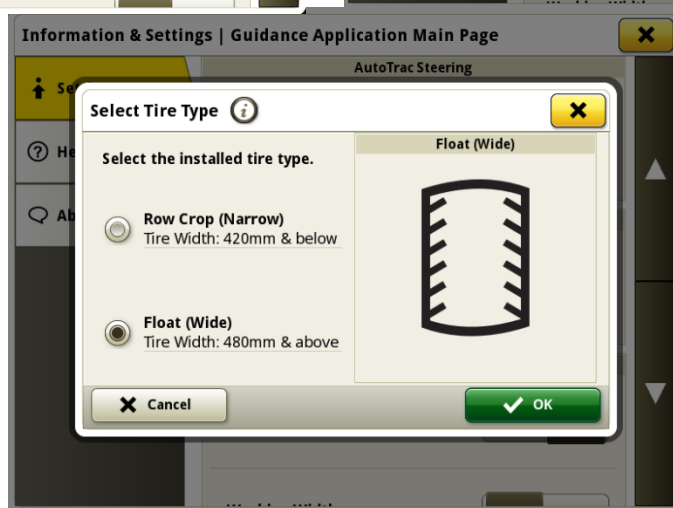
Information & Settings | Guidance Application Main Page

AutoTrac Steering

Se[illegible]

He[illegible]

Ab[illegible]

Select Tire Type

Select the installed tire type.

Row Crop (Narrow)
Tire Width: 420mm & below

Float (Wide)
Tire Width: 480mm & above

Float (Wide)

Cancel

OK